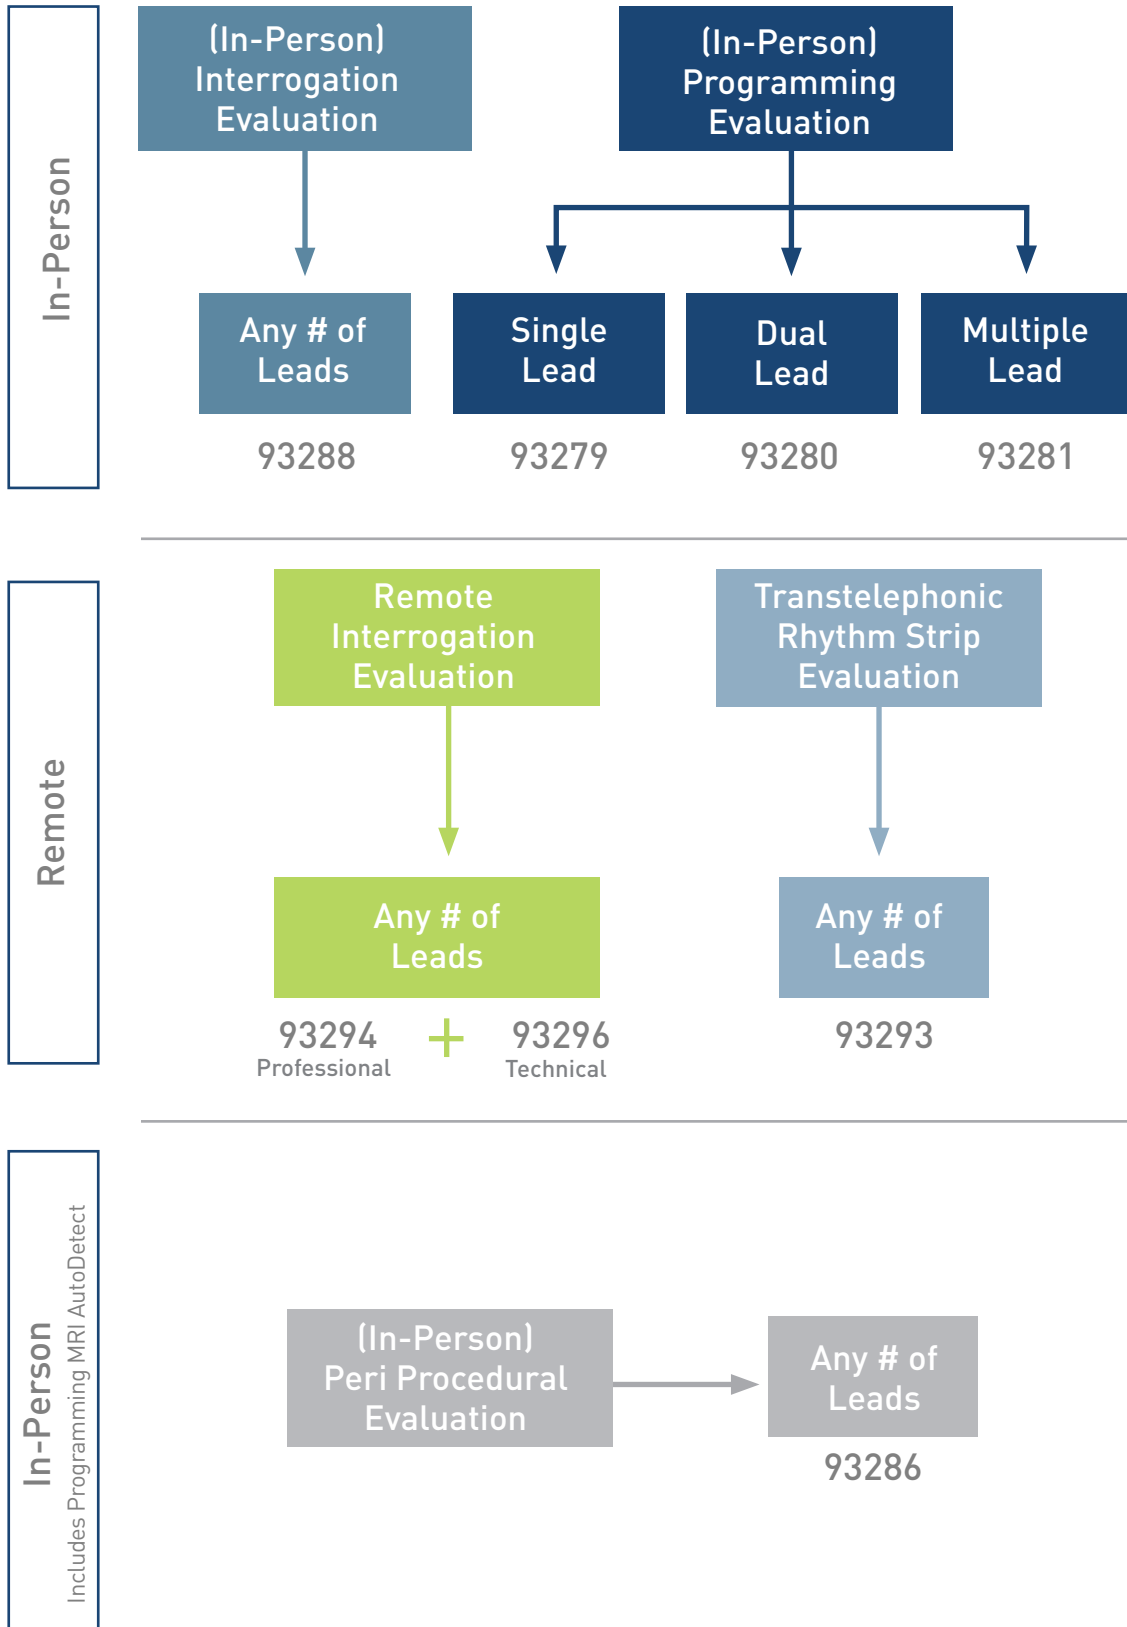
In-Person

(In-Person) Interrogation Evaluation

(In-Person) Programming Evaluation

Any # of Leads

93288

Single Lead

93279

Dual Lead

93280

Multiple Lead

93281

Remote

Remote Interrogation Evaluation

Transtelephonic Rhythm Strip Evaluation

Any # of Leads

93294
Professional

+

93296
Technical

Any # of Leads

93293

In-Person
Includes Programming MRI AutoDetect

(In-Person) Peri Procedural Evaluation

Any # of Leads

93286